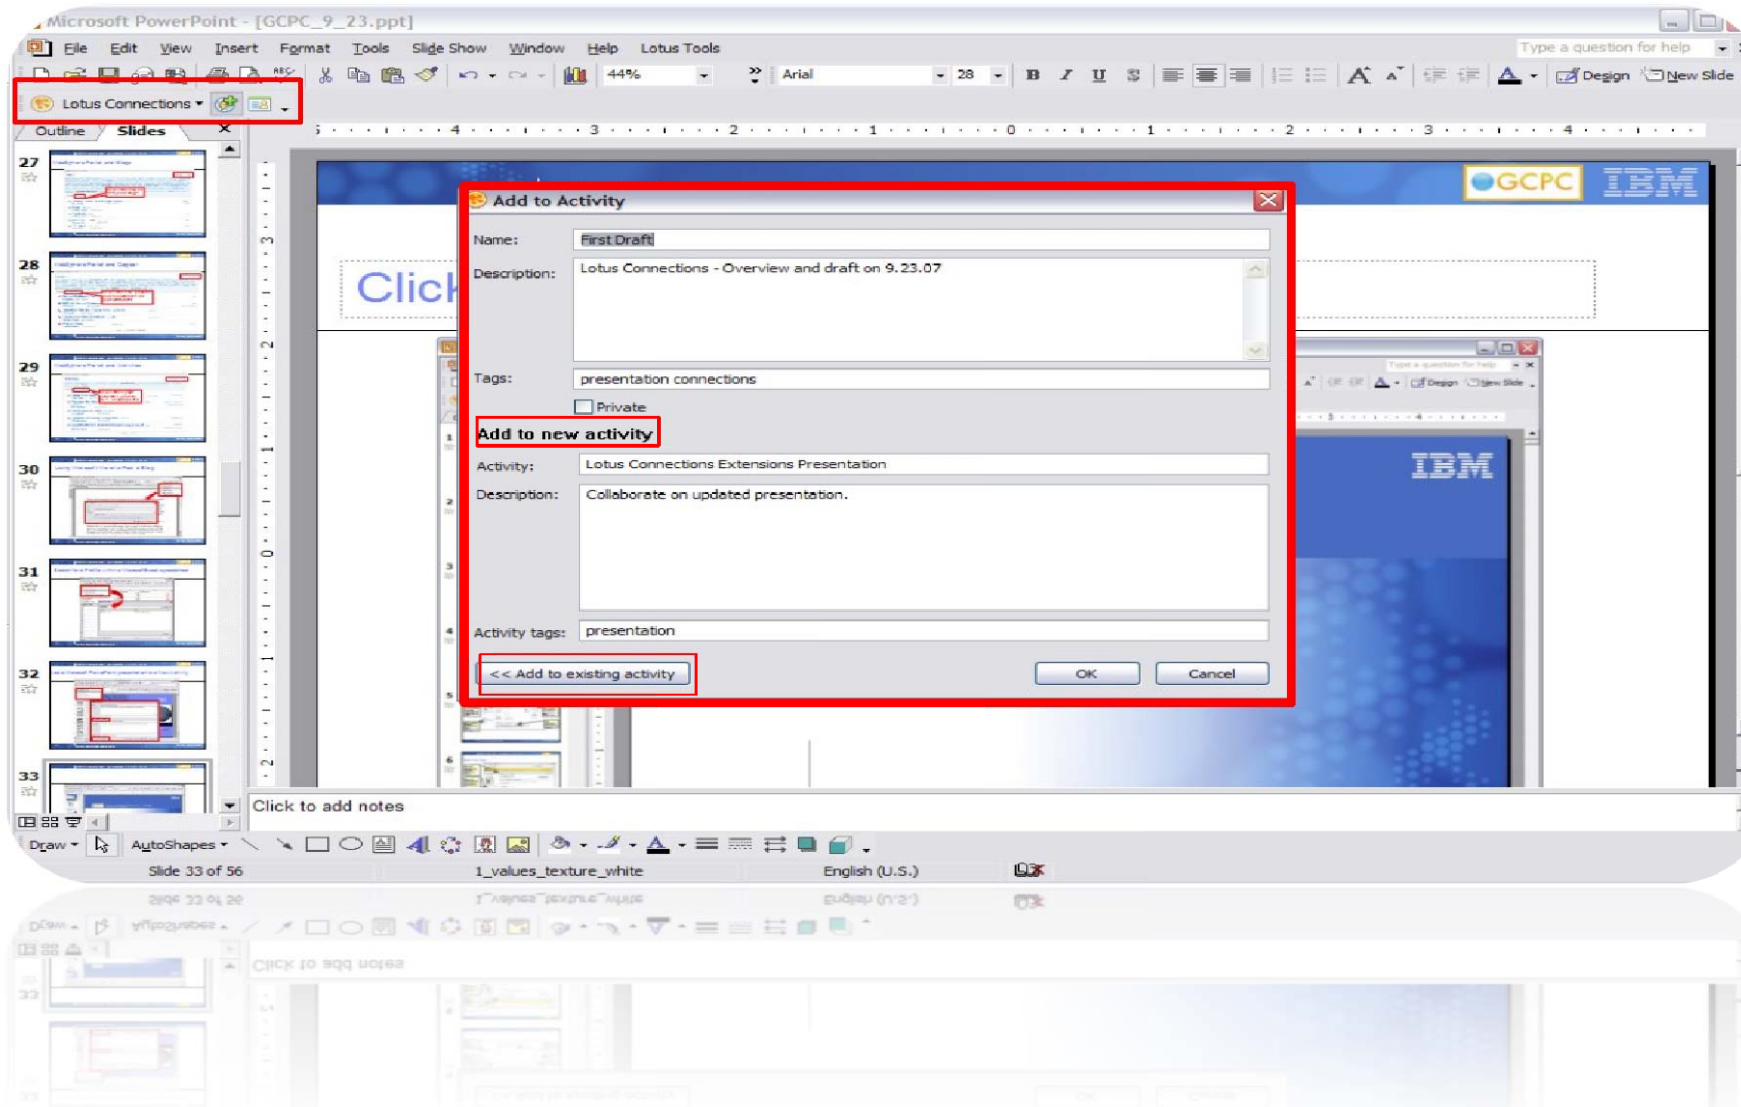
Microsoft PowerPoint - [GCPC_9_23.ppt]

File Edit View Insert Format Tools Slide Show Window Help Lotus Tools

Type a question for help

44% Arial 28 B I U S Design New Slide

Lotus Connections

Outline Slides

27
28
29
30
31
32
33

GCPC IBM

Click

Add to Activity

Name: First Draft

Description: Lotus Connections - Overview and draft on 9.23.07

Tags: presentation connections

Private

Add to new activity

Activity: Lotus Connections Extensions Presentation

Description: Collaborate on updated presentation.

Activity tags: presentation

<< Add to existing activity

OK

Cancel

IBM

Click to add notes

Draw AutoShapes

Slide 33 of 56 1_values_texture_white English (U.S.)